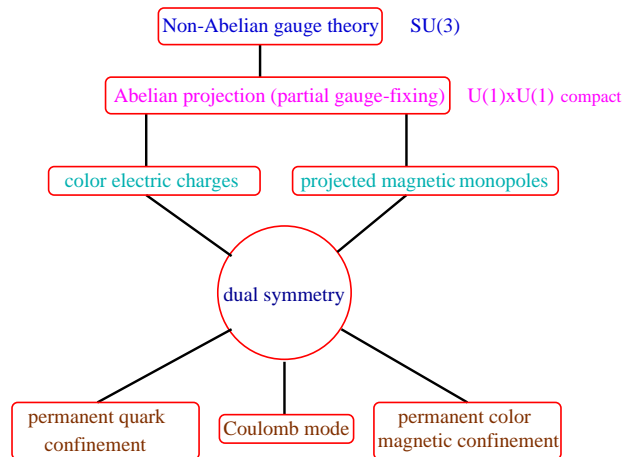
Non-Abelian gauge theory SU(3)

Abelian projection (partial gauge-fixing) U(1)xU(1) compact

color electric charges

projected magnetic monopoles

dual symmetry

permanent quark confinement

Coulomb mode

permanent color magnetic confinement